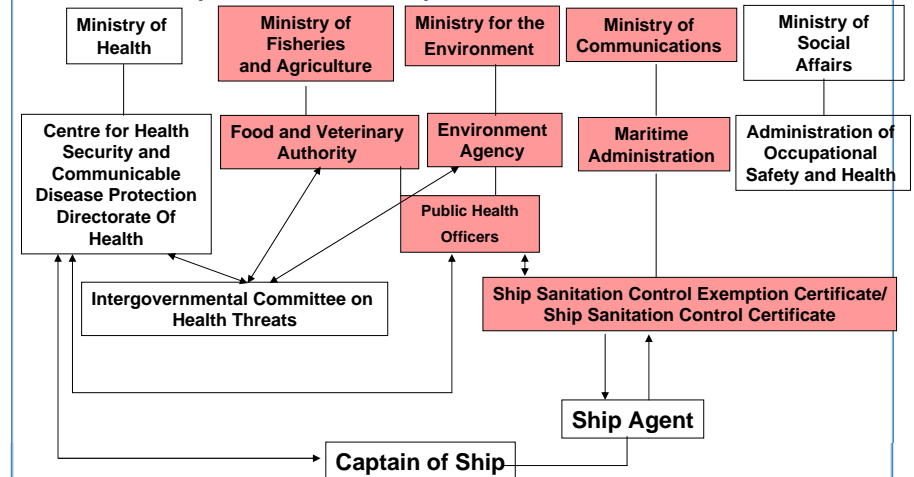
Ministry of Health

Ministry of Fisheries and Agriculture

Ministry for the Environment

Ministry of Communications

Ministry of Social Affairs

Centre for Health Security and Communicable Disease Protection Directorate Of Health

Food and Veterinary Authority

Environment Agency

Maritime Administration

Administration of Occupational Safety and Health

Public Health Officers

Intergovernmental Committee on Health Threats

Ship Sanitation Control Exemption Certificate/ Ship Sanitation Control Certificate

Ship Agent

Captain of Ship